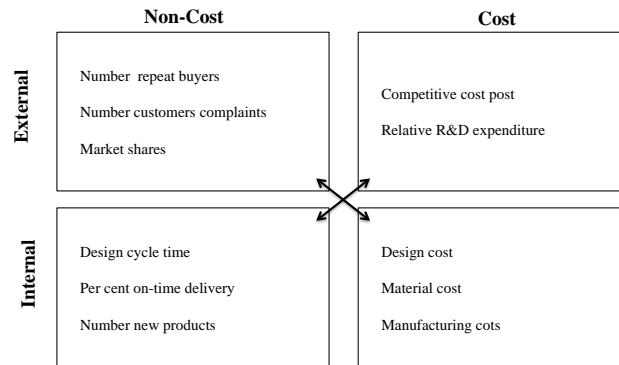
Non-Cost

Cost

External

Number repeat buyers

Number customers complaints

Market shares

Competitive cost post

Relative R&D expenditure

Internal

Design cycle time

Per cent on-time delivery

Number new products

Design cost

Material cost

Manufacturing cots